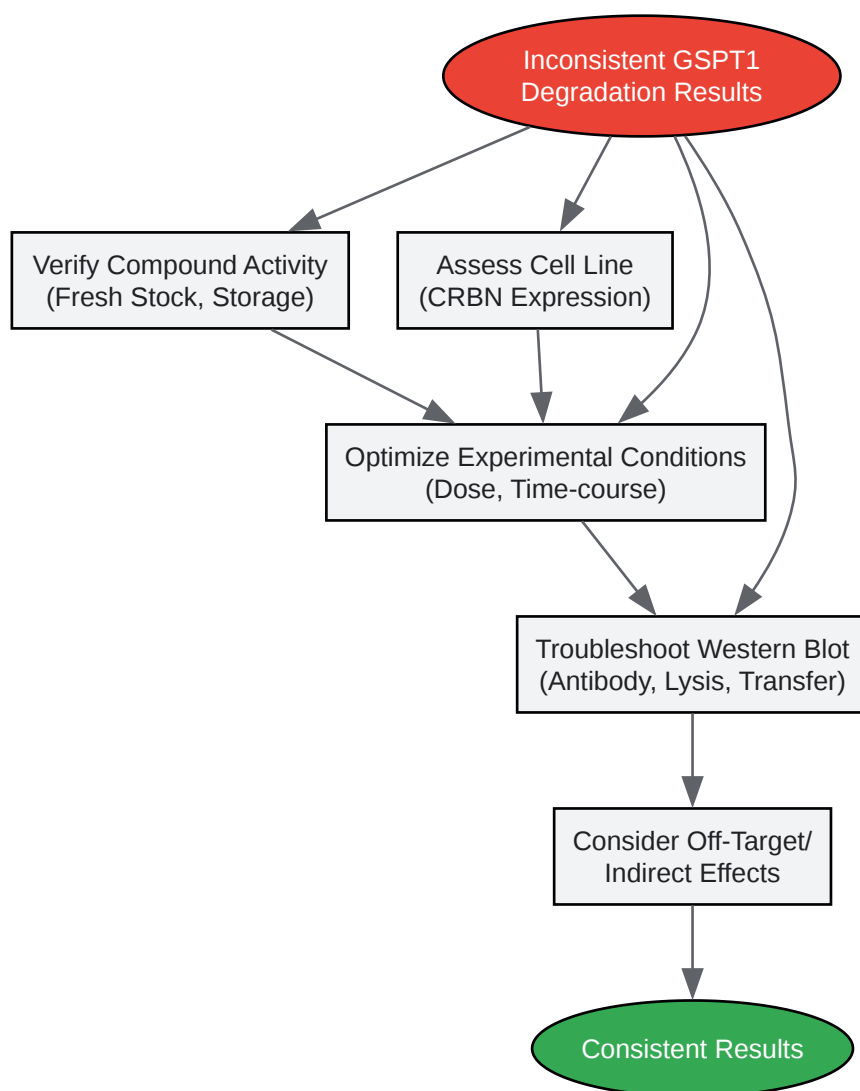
Inconsistent GSPT1 Degradation Results

Verify Compound Activity (Fresh Stock, Storage)

Assess Cell Line (CRBN Expression)

Optimize Experimental Conditions (Dose, Time-course)

Troubleshoot Western Blot (Antibody, Lysis, Transfer)

Consider Off-Target/ Indirect Effects

Consistent Results